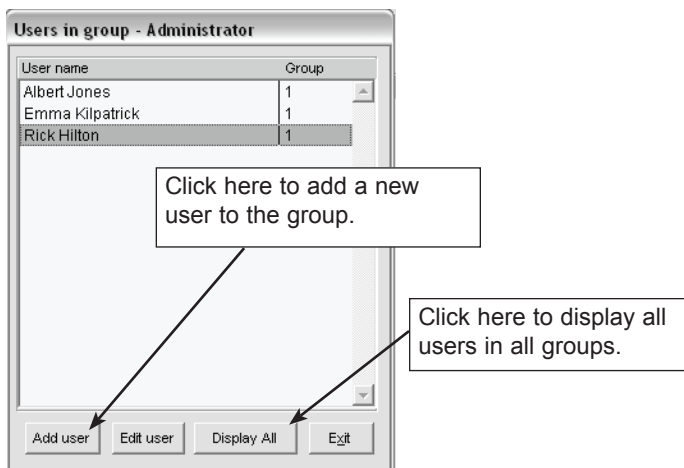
Users in group - Administrator

| User name | Group |
|---|---|
| Albert Jones | 1 |
| Emma Kilpatrick | 1 |
| Rick Hilton | 1 |

Click here to add a new user to the group.

Click here to display all users in all groups.

Add user Edit user Display All Exit